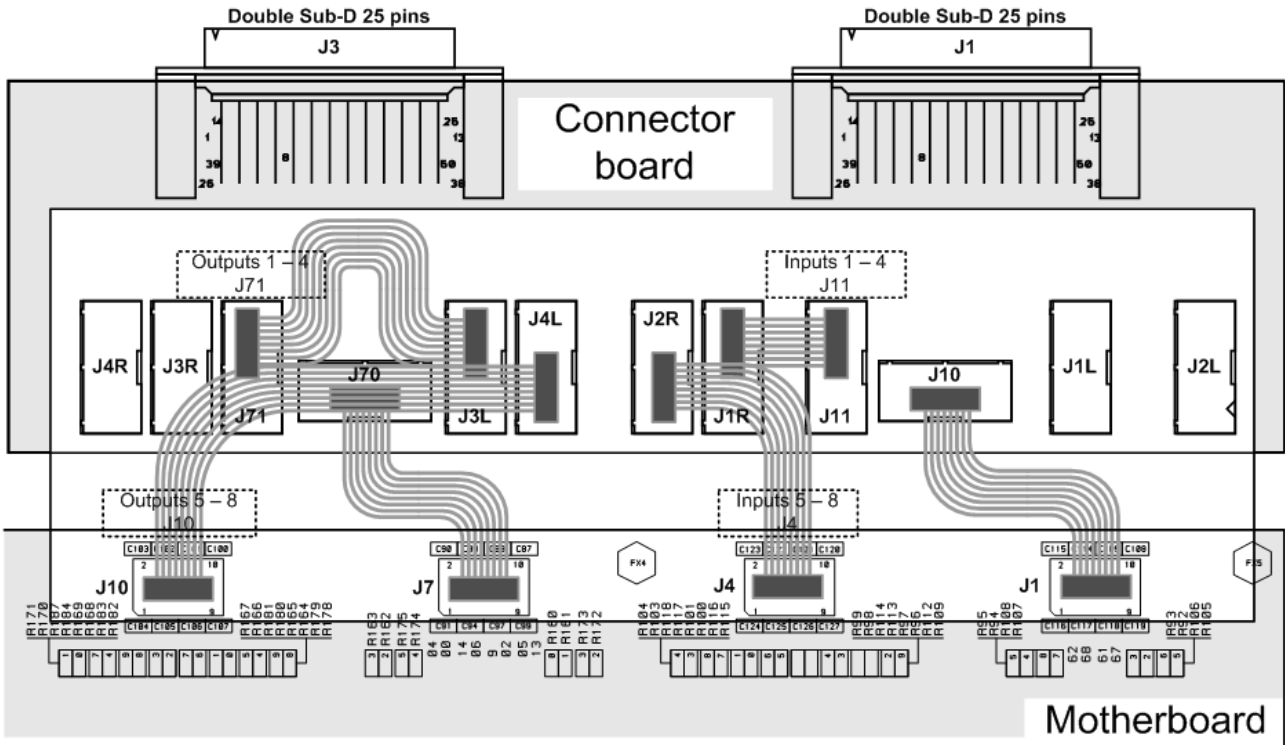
Double Sub-D 25 pins

J3

14 1 39 26 8 25 13 50 38

Double Sub-D 25 pins

J1

14 1 39 26 8 25 13 50 38

Connector board

Outputs 1 – 4
J71

Inputs 1 – 4
J11

J4R J3R J71 J70 J3L J4L J2R J1R J11 J10 J1L J2L

Outputs 5 – 8
J10

Inputs 5 – 8
J4

C103 C102 C101 C100

J10

C104 C105 C106 C107

C90 C91 C92 C87

J7

C93 C94 C97 C98

FX4

C123 C122 C121 C120

J4

C124 C125 C126 C127

C115 C114 C113 C108

J1

C116 C117 C118 C119

FX5

R171 R170 R184 R169 R168 R183 R182 R167 R166 R181 R180 R165 R164 R179 R178

R163 R162 R175 R174

R160 R161 R173 R172

R104 R103 R118 R117 R102 R101 R116 R115 R99 R98 R114 R113 R97 R96 R112 R109

R95 R94 R108 R107

R93 R92 R106 R105

Motherboard